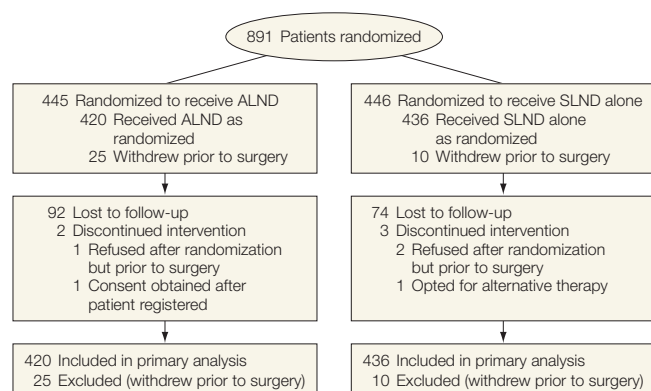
891 Patients randomized

445 Randomized to receive ALND
420 Received ALND as randomized
25 Withdrew prior to surgery

92 Lost to follow-up
2 Discontinued intervention
1 Refused after randomization but prior to surgery
1 Consent obtained after patient registered

420 Included in primary analysis
25 Excluded (withdrew prior to surgery)

446 Randomized to receive SLND alone
436 Received SLND alone as randomized
10 Withdrew prior to surgery

74 Lost to follow-up
3 Discontinued intervention
2 Refused after randomization but prior to surgery
1 Opted for alternative therapy

436 Included in primary analysis
10 Excluded (withdrew prior to surgery)